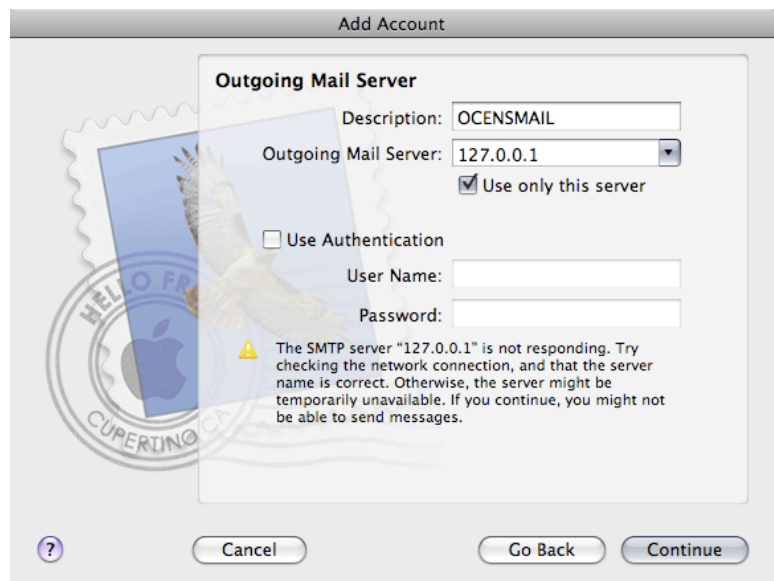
Add Account

Outgoing Mail Server

Description: OCENSMAIL

Outgoing Mail Server: 127.0.0.1

Use only this server

Use Authentication

User Name:

Password:

The SMTP server "127.0.0.1" is not responding. Try checking the network connection, and that the server name is correct. Otherwise, the server might be temporarily unavailable. If you continue, you might not be able to send messages.

HELLO FR

CUPERTINO CA

?

Cancel

Go Back

Continue